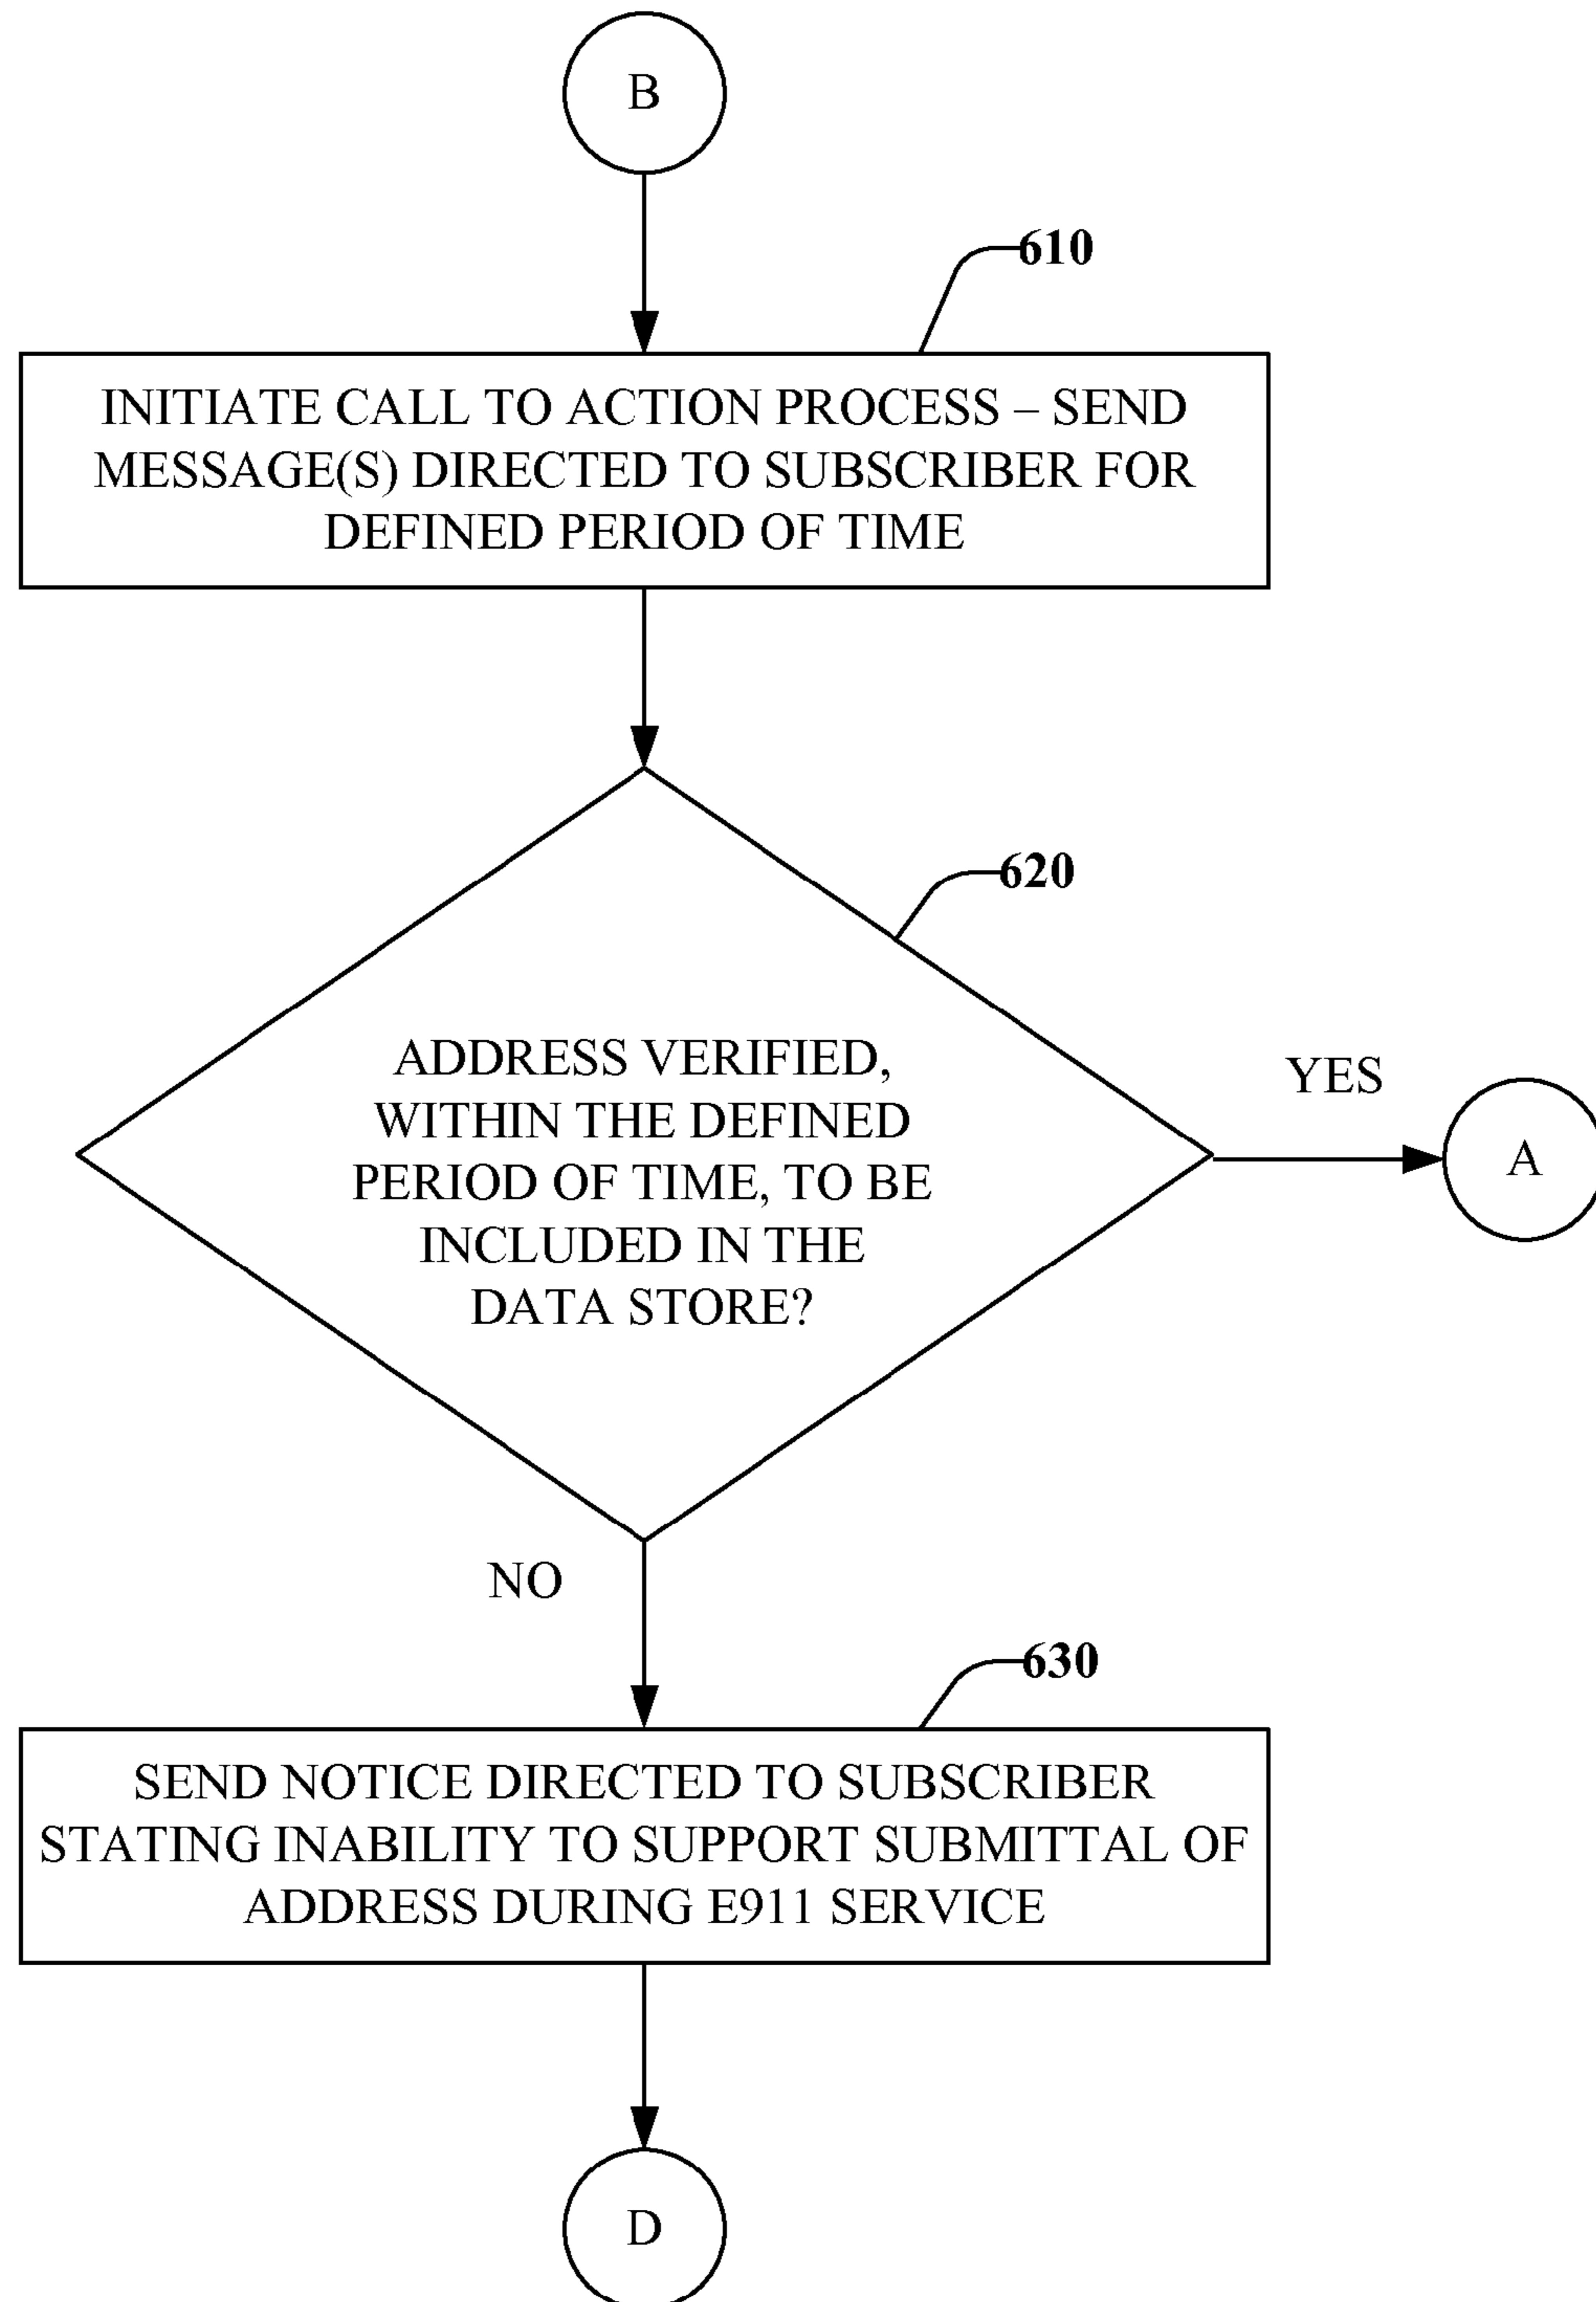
B

610

INITIATE CALL TO ACTION PROCESS – SEND MESSAGE(S) DIRECTED TO SUBSCRIBER FOR DEFINED PERIOD OF TIME

620

ADDRESS VERIFIED, WITHIN THE DEFINED PERIOD OF TIME, TO BE INCLUDED IN THE DATA STORE?

YES

A

NO

630

SEND NOTICE DIRECTED TO SUBSCRIBER STATING INABILITY TO SUPPORT SUBMITTAL OF ADDRESS DURING E911 SERVICE

D